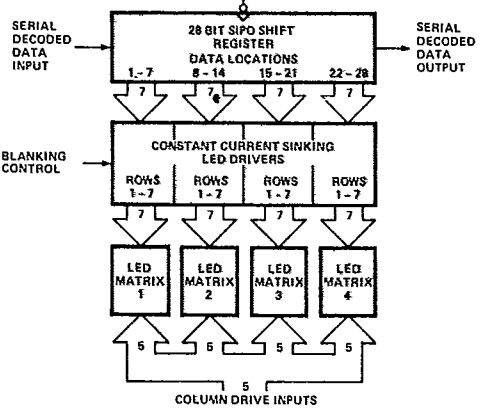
SERIAL DECODED DATA INPUT

28 BIT SIPO SHIFT REGISTER DATA LOCATIONS

1 - 7
8 - 14
15 - 21
22 - 28

SERIAL DECODED DATA OUTPUT

7
7
7
7

BLANKING CONTROL

CONSTANT CURRENT SINKING LED DRIVERS

ROWS 1 - 7
ROWS 1 - 7
ROWS 1 - 7
ROWS 1 - 7

7
7
7
7

LED MATRIX 1
LED MATRIX 2
LED MATRIX 3
LED MATRIX 4

5
5
5
5

5
COLUMN DRIVE INPUTS